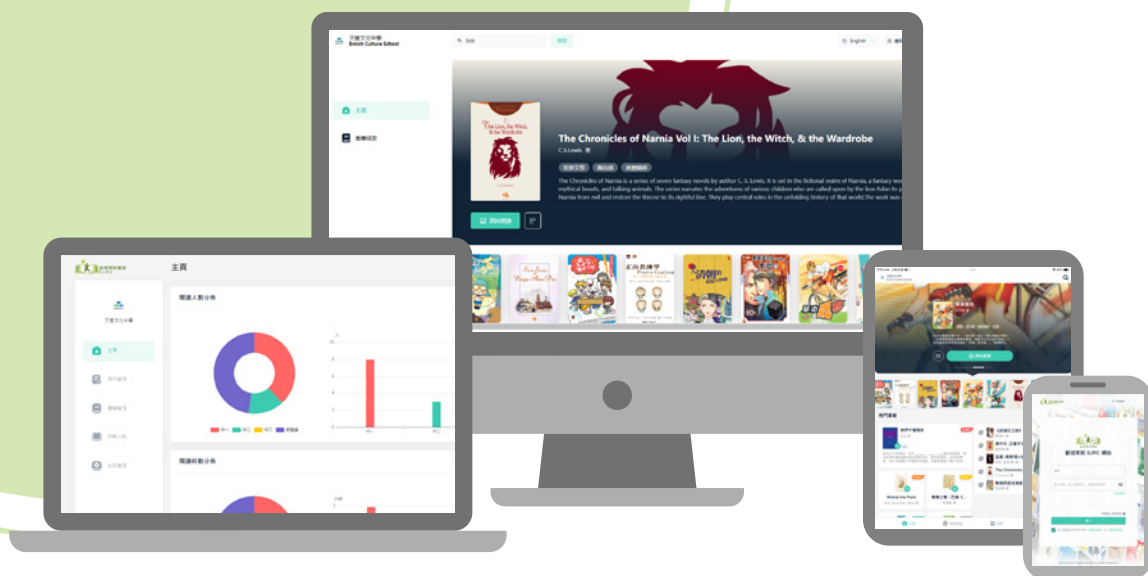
Enrich Culture School

English

主頁

The Chronicles of Narnia Vol I: The Lion, the Witch, & the Wardrobe

C.S.Lewis

The Chronicles of Narnia is a series of seven fantasy novels by author C. S. Lewis. It is set in the fictional realm of Narnia, a fantasy wo mythical beasts, and talking animals. The series narrates the adventures of various children who are called upon by the lion Aslan to p Narnia from evil and restore the throne to its rightful line. They play central roles in the unfolding history of that world.The work was

The Lion, the Witch, & the Wardrobe

主頁

閱讀人數分佈

閱讀時數分佈

歡迎來到 SJRC 網站